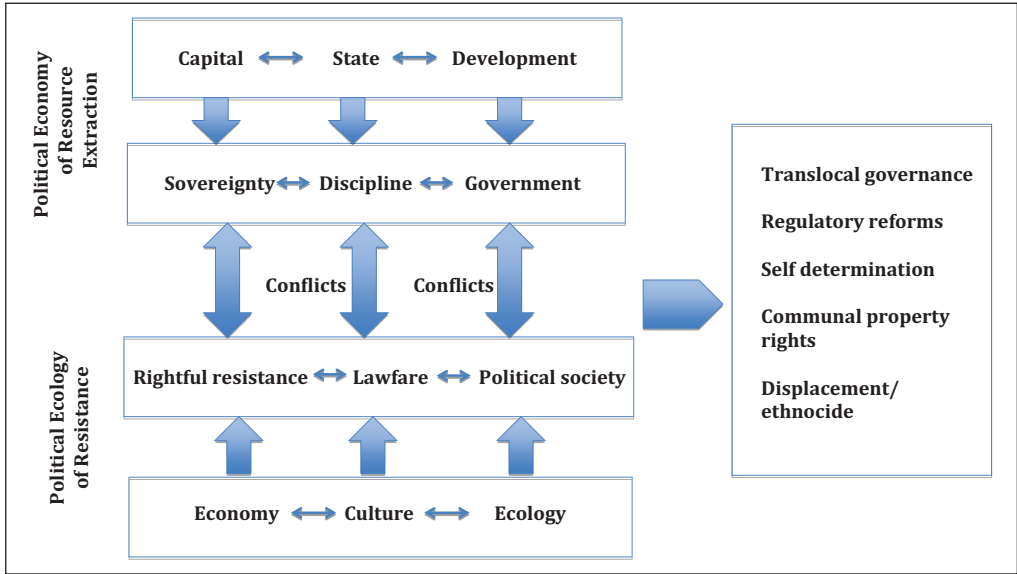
Political Economy of Resource Extraction

Capital State Development

Sovereignty Discipline Government

Conflicts Conflicts

Political Ecology of Resistance

Rightful resistance Lawfare Political society

Economy Culture Ecology

Translocal governance

Regulatory reforms

Self determination

Communal property rights

Displacement/ ethnocide